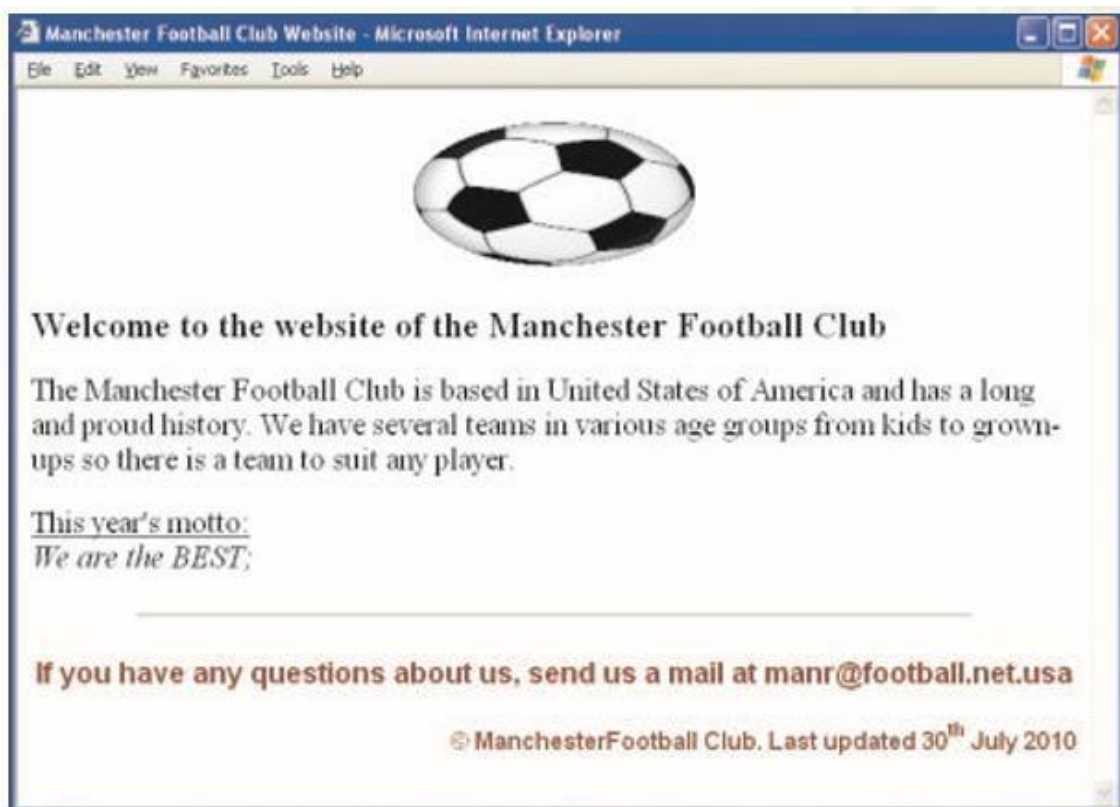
Manchester Football Club Website - Microsoft Internet Explorer

File Edit View Favorites Tools Help

Welcome to the website of the Manchester Football Club

The Manchester Football Club is based in United States of America and has a long and proud history. We have several teams in various age groups from kids to grown-ups so there is a team to suit any player.

This year's motto:
We are the BEST;

If you have any questions about us, send us a mail at manr@football.net.usa

© ManchesterFootball Club. Last updated 30$^{th}$ July 2010